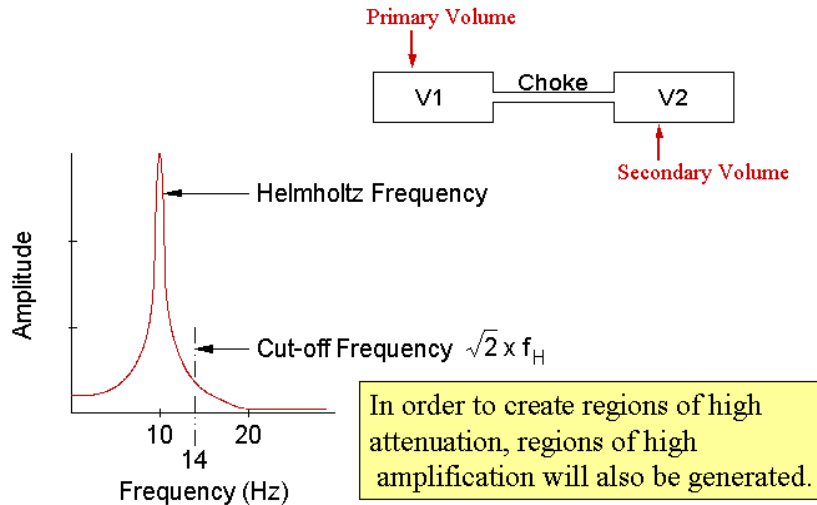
Primary Volume

V1

Choke

V2

Secondary Volume

Helmholtz Frequency

Amplitude

Cut-off Frequency $\sqrt{2} \times f_H$

10

14

20

Frequency (Hz)

In order to create regions of high attenuation, regions of high amplification will also be generated.